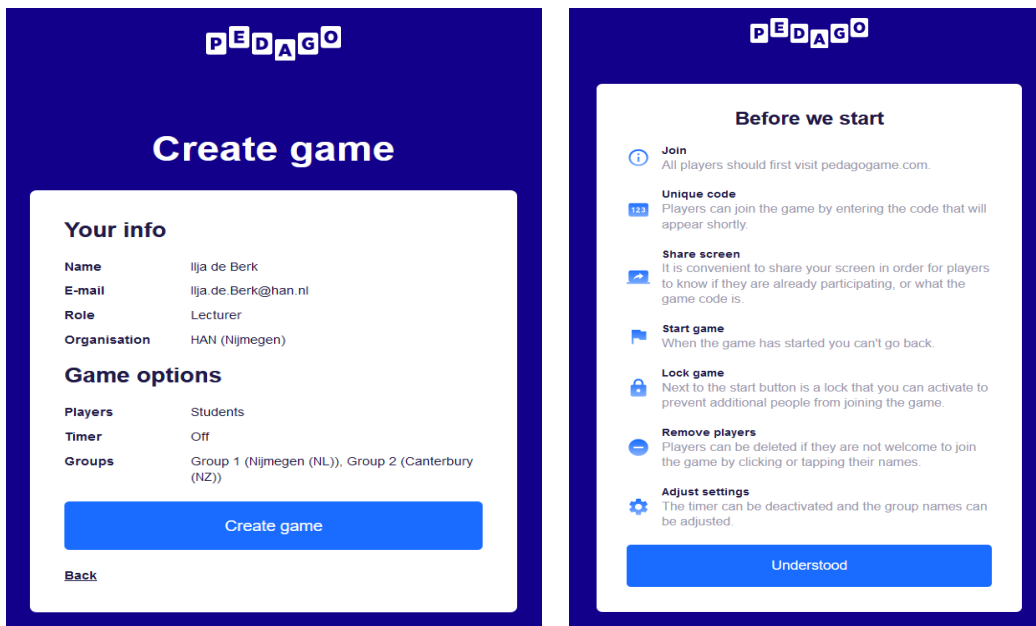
PEDAGO

Create game

Your info

Name Ilja de Berk
E-mail Ilja.de.Berk@han.nl
Role Lecturer
Organisation HAN (Nijmegen)

Game options

Players Students
Timer Off
Groups Group 1 (Nijmegen (NL)), Group 2 (Canterbury (NZ))

Create game

Back

PEDAGO

Before we start

Join
All players should first visit pedagogame.com.

Unique code
123
Players can join the game by entering the code that will appear shortly.

Share screen
It is convenient to share your screen in order for players to know if they are already participating, or what the game code is.

Start game
When the game has started you can't go back.

Lock game
Next to the start button is a lock that you can activate to prevent additional people from joining the game.

Remove players
Players can be deleted if they are not welcome to join the game by clicking or tapping their names.

Adjust settings
The timer can be deactivated and the group names can be adjusted.

Understood